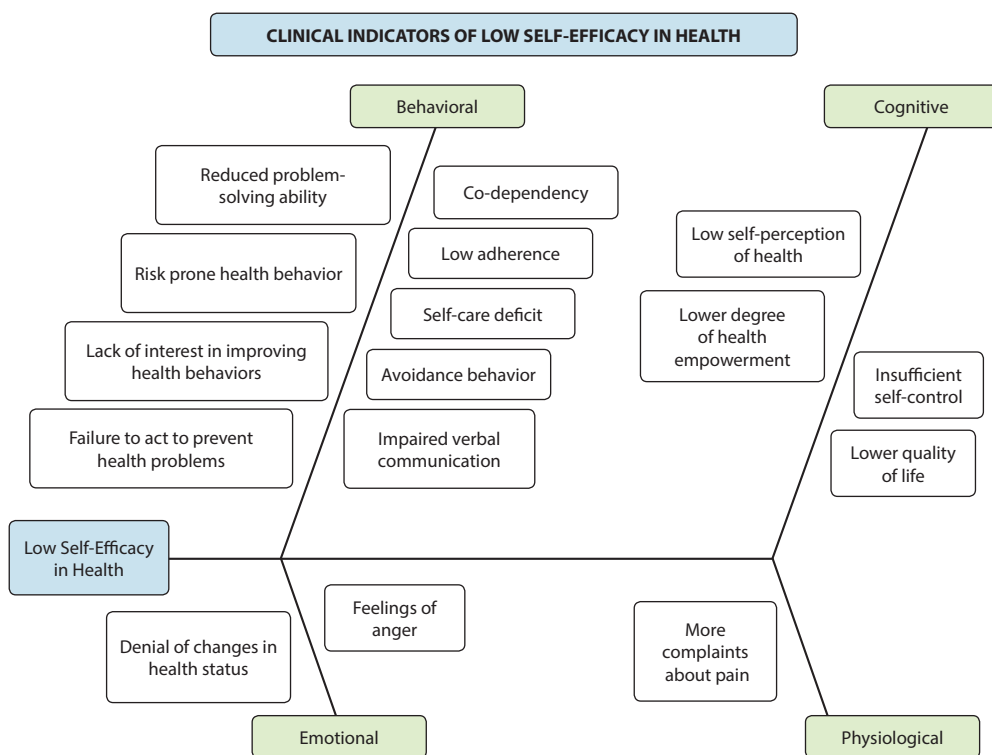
CLINICAL INDICATORS OF LOW SELF-EFFICACY IN HEALTH

Behavioral

Cognitive

Reduced problem-solving ability

Risk prone health behavior

Lack of interest in improving health behaviors

Failure to act to prevent health problems

Co-dependency

Low adherence

Self-care deficit

Avoidance behavior

Impaired verbal communication

Low self-perception of health

Lower degree of health empowerment

Insufficient self-control

Lower quality of life

Low Self-Efficacy in Health

Feelings of anger

Denial of changes in health status

More complaints about pain

Emotional

Physiological